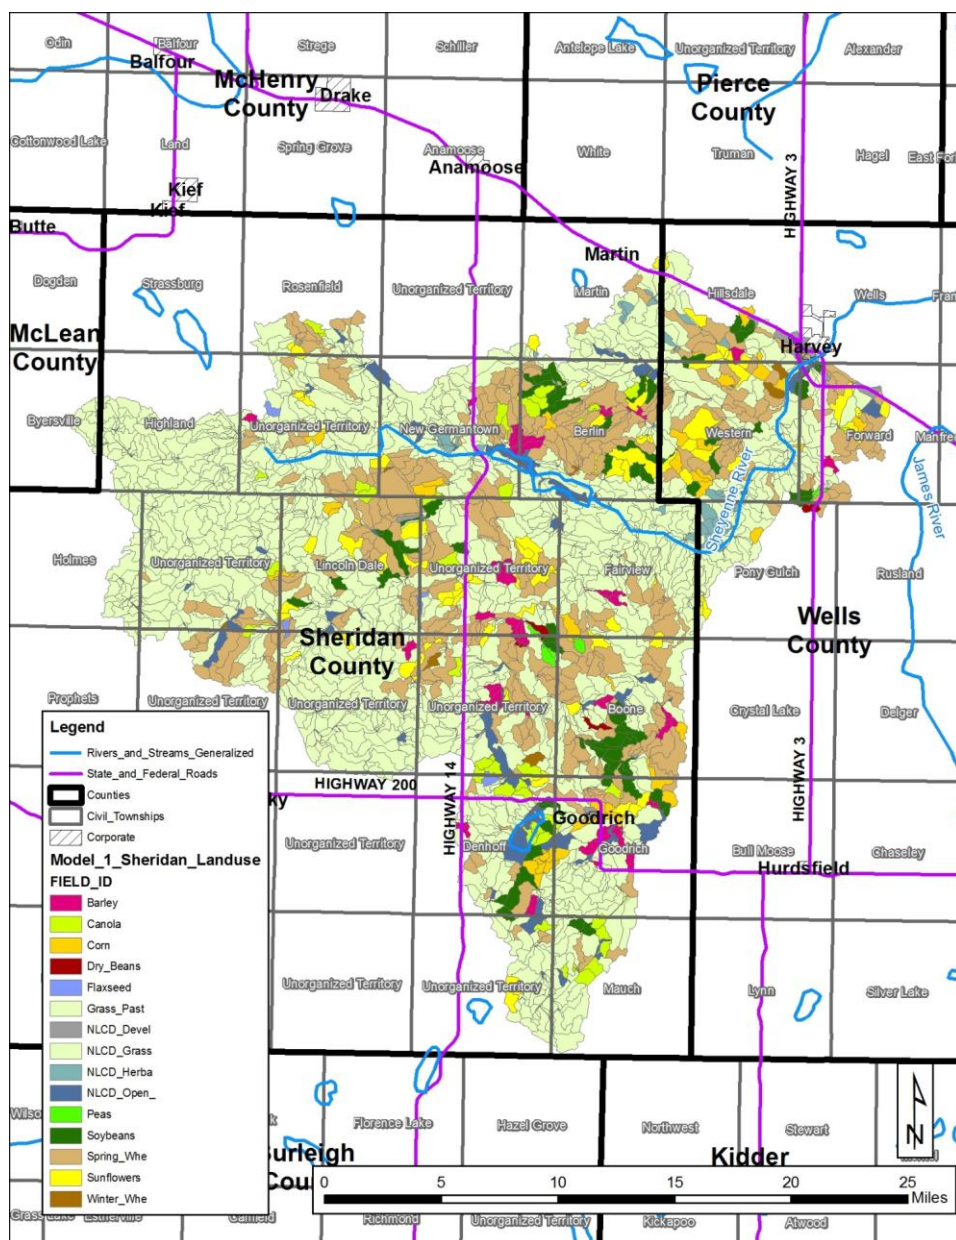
Odin
Balfour
Balfour
McHenry County
Drake
Drake
Strege
Schiller
Antelope Lake
Unorganized Territory
Alexander
Pierce County
Cottonwood Lake
Land
Spring Grove
Anamoose
Anamoose
White
Truman
Hagel
East Fo
Kief
Kief
HIGHWAY 3
Butte
Martin
Dogden
Strassburg
Rosenfield
Unorganized Territory
Martin
Hillsdale
Wells
Fra
McLean County
Harvey
Byersville
Highland
Unorganized Territory
New Germantown
Berlin
Western
Forward
Manfre
Sheyenne River
James River
Holmes
Unorganized Territory
Lincoln Dale
Unorganized Territory
Fairview
Pony Gulch
Rusland
Wells County
Sheridan County
Prophets
Unorganized Territory
Unorganized Territory
Unorganized Territory
Boone
Crystal Lake
Delger
HIGHWAY 3
HIGHWAY 200
ky
HIGHWAY 14
Goodrich
Goodrich
Denhoff
Unorganized Territory
Bull Moose
Hurdsfield
Chaseley
Unorganized Territory
Unorganized Territory
Mauch
Lynn
Silver Lake
Legend
Rivers_and_Streams_Generalized
State_and_Federal_Roads
Counties
Civil_Townships
Corporate
Model_1_Sheridan_Landuse
FIELD_ID
Barley
Canola
Corn
Dry_Beans
Flaxseed
Grass_Past
NLCD_Devel
NLCD_Grass
NLCD_Herba
NLCD_Open_
Peas
Soybeans
Spring_Whe
Sunflowers
Winter_Whe
Wils
k
Florence Lake
Hazel Grove
Northwest
Stewart
N
urleigh Cou
Kidder
0 5 10 15 20 25 Miles
Grass Lake
Estherville
Canfield
Richmond
Unorganized Territory
Kickapoo
Atwood